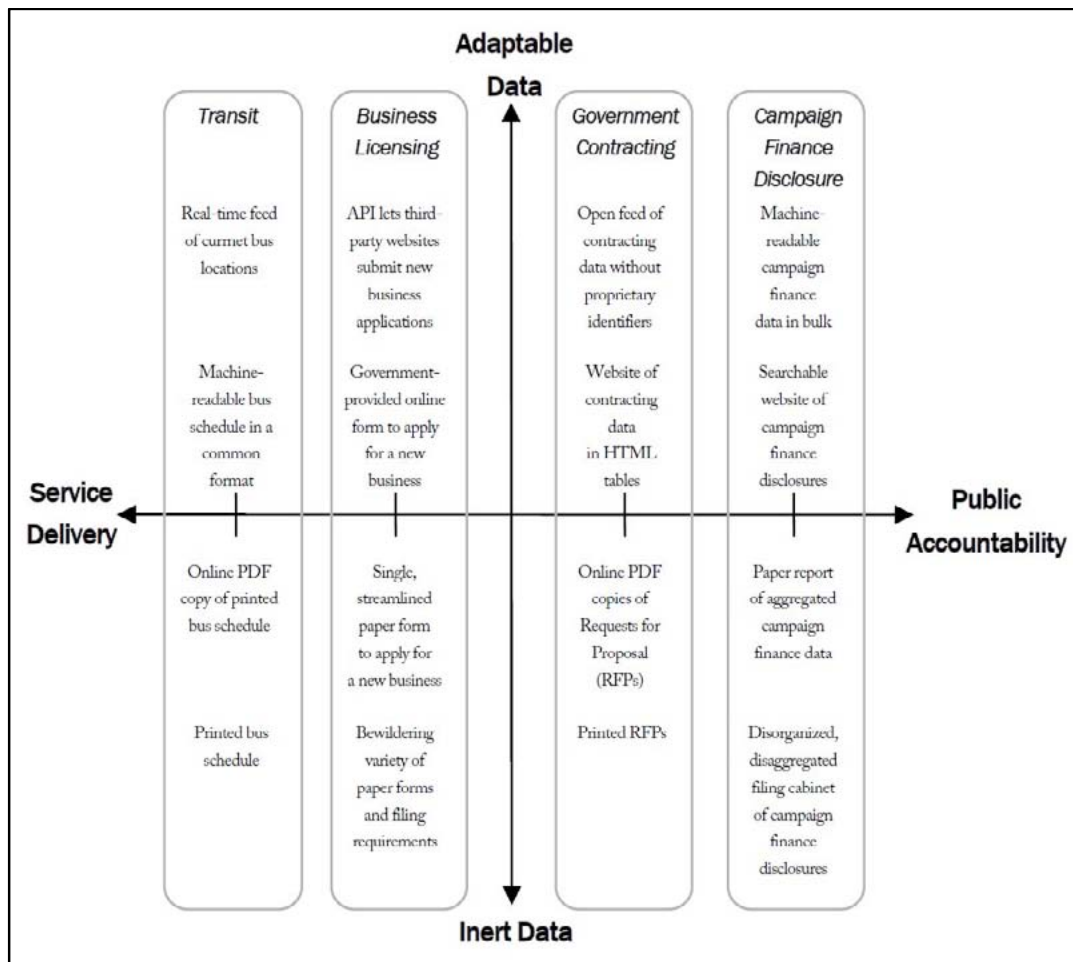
Adaptable Data

Transit

Real-time feed of curmet bus locations

Machine-readable bus schedule in a common format

Online PDF copy of printed bus schedule

Printed bus schedule

Business Licensing

API lets third-party websites submit new business applications

Government-provided online form to apply for a new business

Single, streamlined paper form to apply for a new business

Bewildering variety of paper forms and filing requirements

Government Contracting

Open feed of contracting data without proprietary identifiers

Website of contracting data in HTML tables

Online PDF copies of Requests for Proposal (RFPs)

Printed RFPs

Campaign Finance Disclosure

Machine-readable campaign finance data in bulk

Searchable website of campaign finance disclosures

Paper report of aggregated campaign finance data

Disorganized, disaggregated filing cabinet of campaign finance disclosures

Service Delivery

Public Accountability

Inert Data